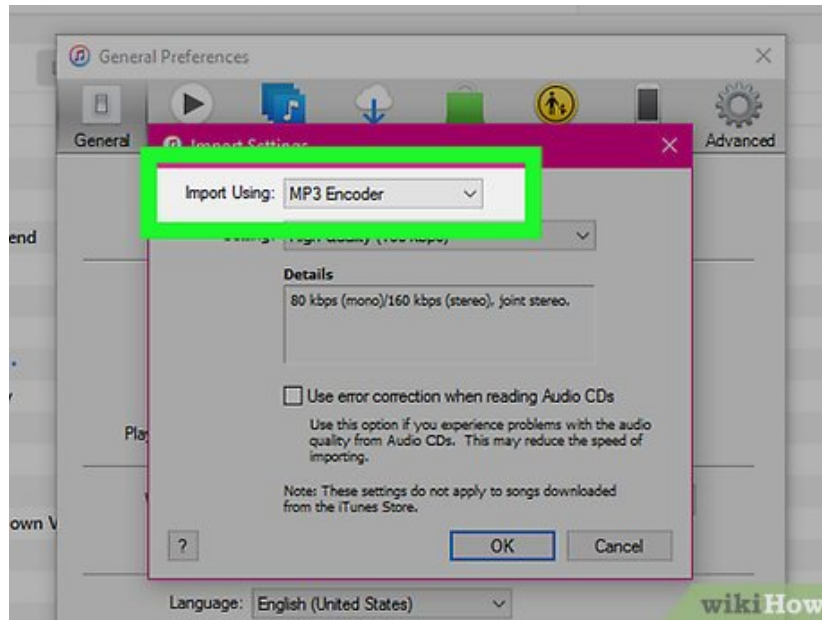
General Preferences

General

Advanced

Import Settings

Import Using: MP3 Encoder

Setting: High Quality (160 kbps)

end

Details

80 kbps (mono)/160 kbps (stereo), joint stereo.

Use error correction when reading Audio CDs

Use this option if you experience problems with the audio quality from Audio CDs. This may reduce the speed of importing.

Pla

Note: These settings do not apply to songs downloaded from the iTunes Store.

own V

?

OK

Cancel

Language: English (United States)

wikiHow